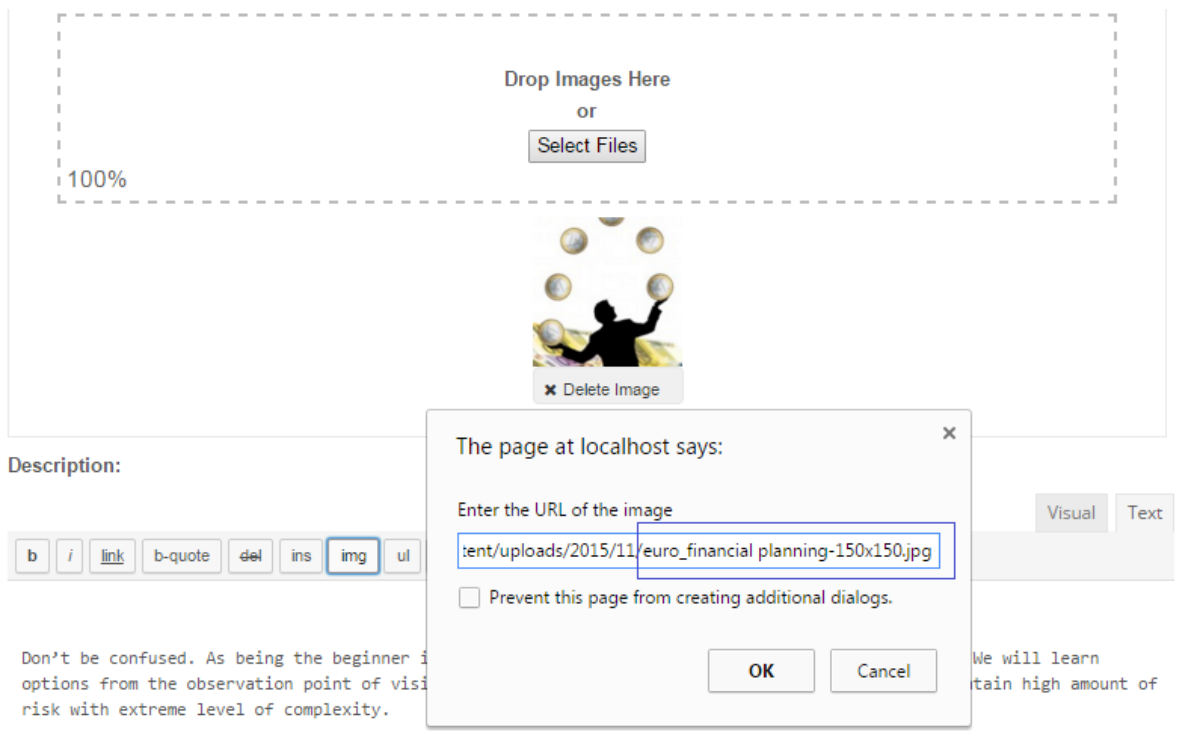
Drop Images Here
or
Select Files
100%

✖ Delete Image

Description:

Visual Text

b i link b-quote del ins img ul

The page at localhost says:

×

Enter the URL of the image

tent/uploads/2015/11/euro_financial planning-150x150.jpg

Prevent this page from creating additional dialogs.

OK Cancel

Don’t be confused. As being the beginner i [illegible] We will learn options from the observation point of visi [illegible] tain high amount of risk with extreme level of complexity.